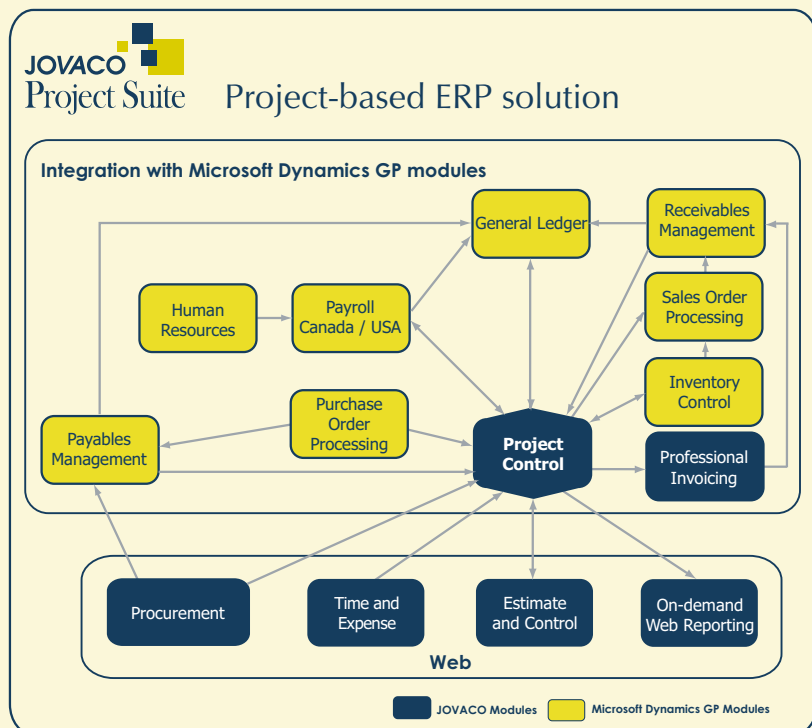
JOVACO
Project Suite

Project-based ERP solution

Integration with Microsoft Dynamics GP modules

General Ledger

Receivables Management

Human Resources

Payroll Canada / USA

Sales Order Processing

Inventory Control

Purchase Order Processing

Payables Management

Project Control

Professional Invoicing

Procurement

Time and Expense

Estimate and Control

On-demand Web Reporting

Web

JOVACO Modules

Microsoft Dynamics GP Modules